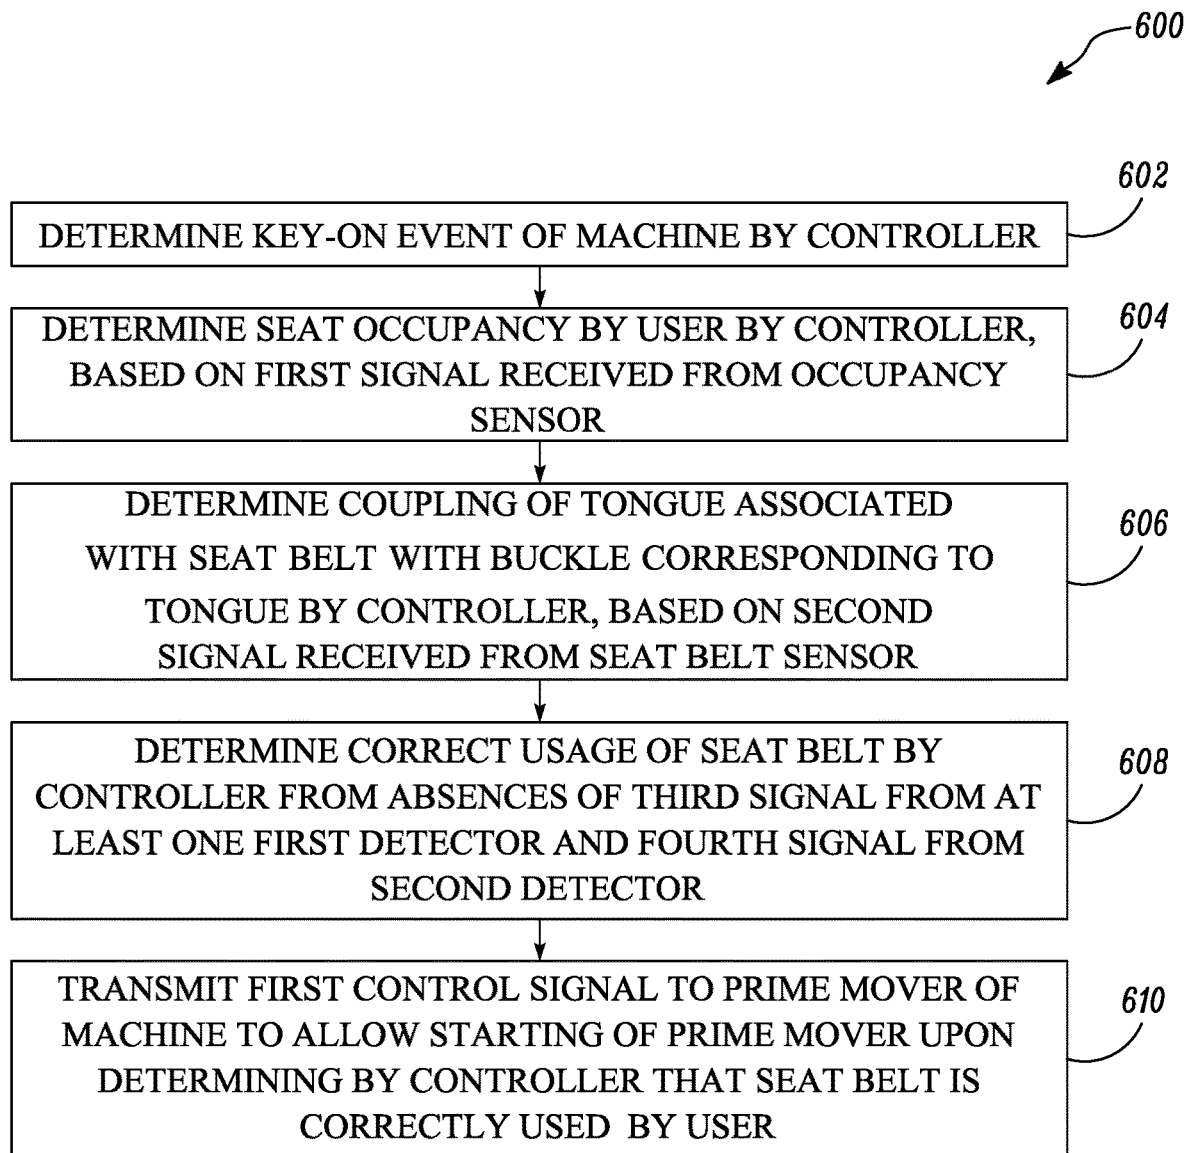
600

602

DETERMINE KEY-ON EVENT OF MACHINE BY CONTROLLER

604

DETERMINE SEAT OCCUPANCY BY USER BY CONTROLLER, BASED ON FIRST SIGNAL RECEIVED FROM OCCUPANCY SENSOR

606

DETERMINE COUPLING OF TONGUE ASSOCIATED WITH SEAT BELT WITH BUCKLE CORRESPONDING TO TONGUE BY CONTROLLER, BASED ON SECOND SIGNAL RECEIVED FROM SEAT BELT SENSOR

608

DETERMINE CORRECT USAGE OF SEAT BELT BY CONTROLLER FROM ABSENCES OF THIRD SIGNAL FROM AT LEAST ONE FIRST DETECTOR AND FOURTH SIGNAL FROM SECOND DETECTOR

610

TRANSMIT FIRST CONTROL SIGNAL TO PRIME MOVER OF MACHINE TO ALLOW STARTING OF PRIME MOVER UPON DETERMINING BY CONTROLLER THAT SEAT BELT IS CORRECTLY USED BY USER